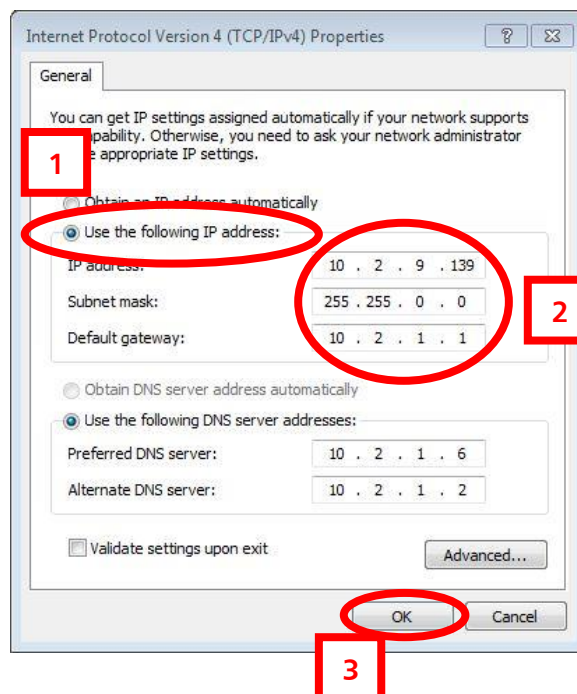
Internet Protocol Version 4 (TCP/IPv4) Properties

?

General

You can get IP settings assigned automatically if your network supports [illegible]pability. Otherwise, you need to ask your network administrator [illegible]e appropriate IP settings.

1

Obtain an IP address automatically

Use the following IP address:

IP address: 10 . 2 . 9 . 139

Subnet mask: 255 . 255 . 0 . 0

Default gateway: 10 . 2 . 1 . 1

2

Obtain DNS server address automatically

Use the following DNS server addresses:

Preferred DNS server: 10 . 2 . 1 . 6

Alternate DNS server: 10 . 2 . 1 . 2

Validate settings upon exit

Advanced...

OK

Cancel

3